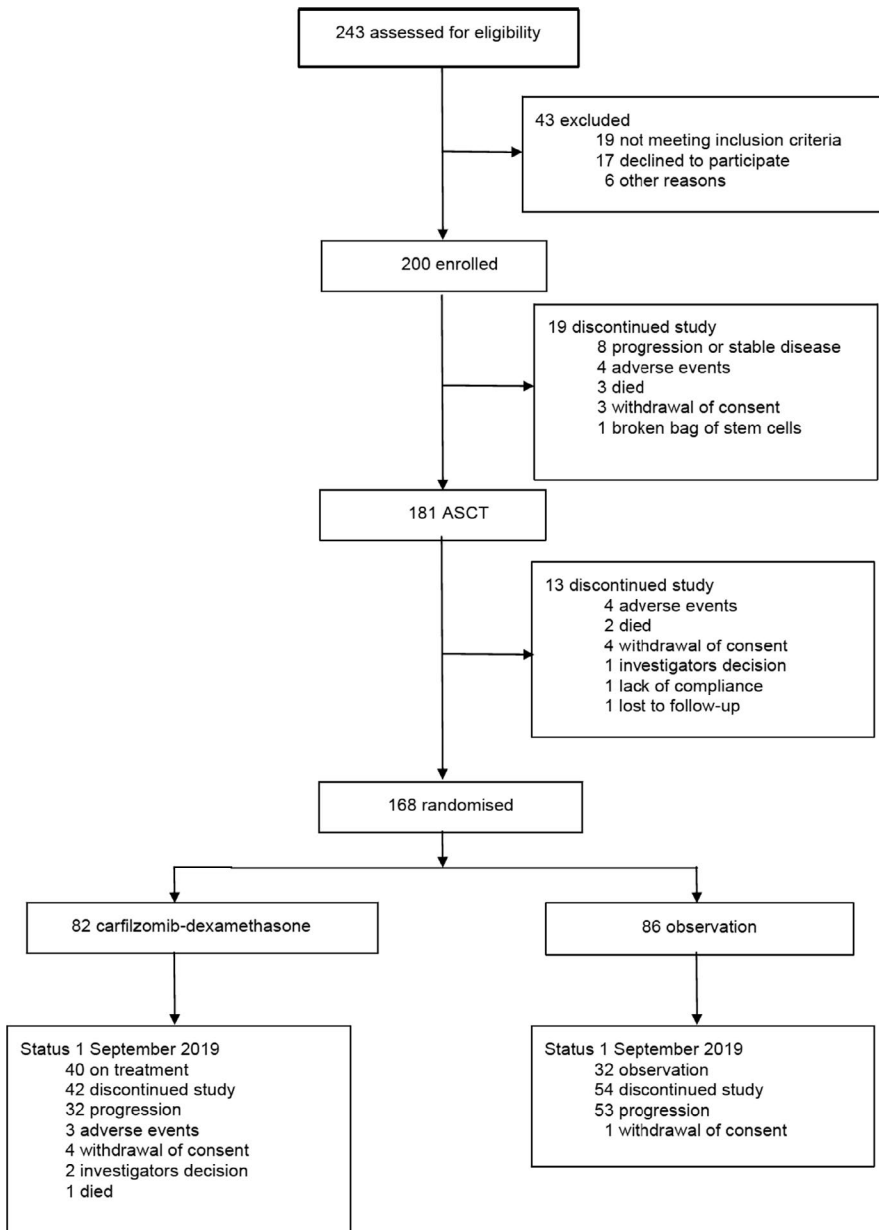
243 assessed for eligibility

43 excluded
19 not meeting inclusion criteria
17 declined to participate
6 other reasons

200 enrolled

19 discontinued study
8 progression or stable disease
4 adverse events
3 died
3 withdrawal of consent
1 broken bag of stem cells

181 ASCT

13 discontinued study
4 adverse events
2 died
4 withdrawal of consent
1 investigators decision
1 lack of compliance
1 lost to follow-up

168 randomised

82 carfilzomib-dexamethasone

86 observation

Status 1 September 2019
40 on treatment
42 discontinued study
32 progression
3 adverse events
4 withdrawal of consent
2 investigators decision
1 died

Status 1 September 2019
32 observation
54 discontinued study
53 progression
1 withdrawal of consent